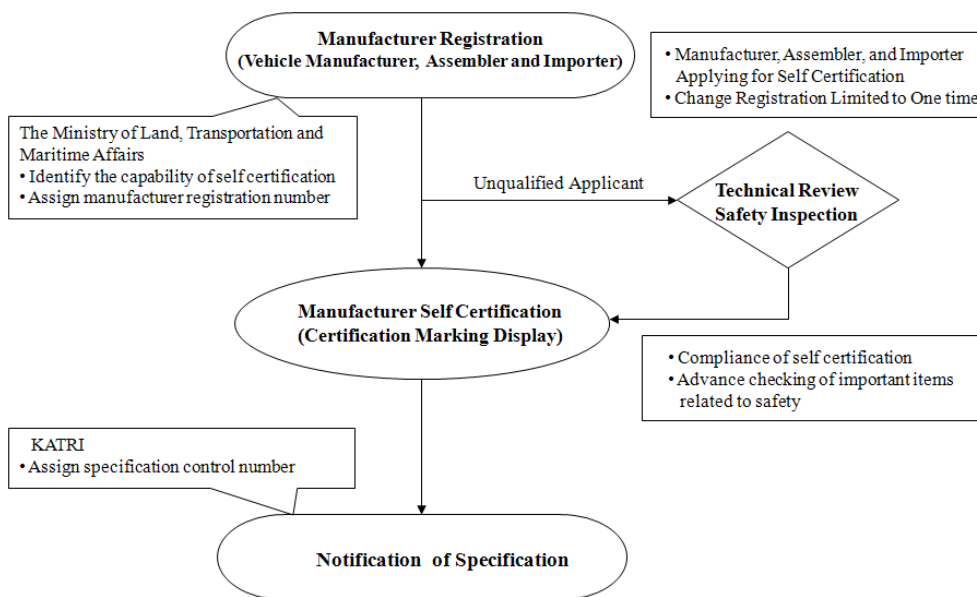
Manufacturer Registration
(Vehicle Manufacturer, Assembler and Importer)

• Manufacturer, Assembler, and Importer Applying for Self Certification
• Change Registration Limited to One time

The Ministry of Land, Transportation and Maritime Affairs
• Identify the capability of self certification
• Assign manufacturer registration number

Unqualified Applicant

Technical Review
Safety Inspection

Manufacturer Self Certification
(Certification Marking Display)

• Compliance of self certification
• Advance checking of important items related to safety

KATRI
• Assign specification control number

Notification of Specification